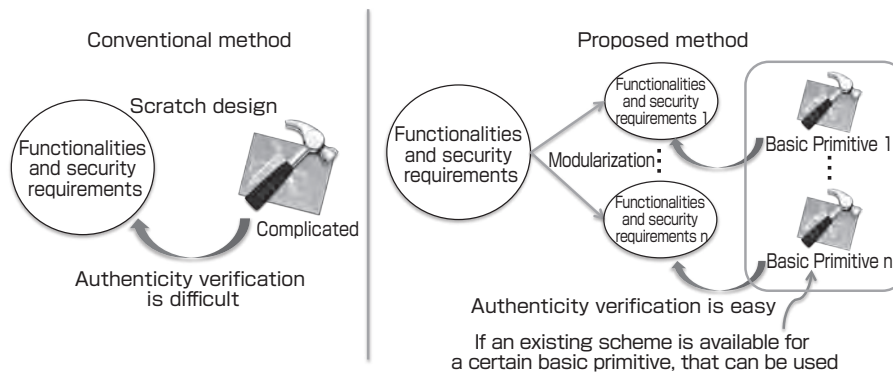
Conventional method

Scratch design

Functionalities and security requirements

Complicated

Authenticity verification is difficult

Proposed method

Functionalities and security requirements

Modularization

Functionalities and security requirements 1

Functionalities and security requirements n

Basic Primitive 1

Basic Primitive n

Authenticity verification is easy

If an existing scheme is available for a certain basic primitive, that can be used